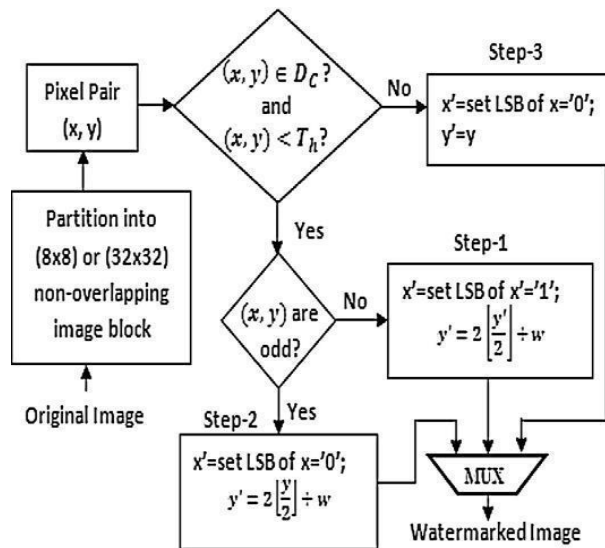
Pixel Pair
(x, y)

$(x, y) \in D_C$ ?
and
$(x, y) < T_h$ ?

No

Step-3

x'=set LSB of x='0';
y'=y

Partition into
(8x8) or (32x32)
non-overlapping
image block

Original Image

Yes

$(x, y)$ are odd?

No

Step-1

x'=set LSB of x'='1';
$y' = 2\left\lfloor\frac{y'}{2}\right\rfloor \div w$

Step-2

Yes

x'=set LSB of x='0';
$y' = 2\left\lfloor\frac{y}{2}\right\rfloor \div w$

MUX

Watermarked Image